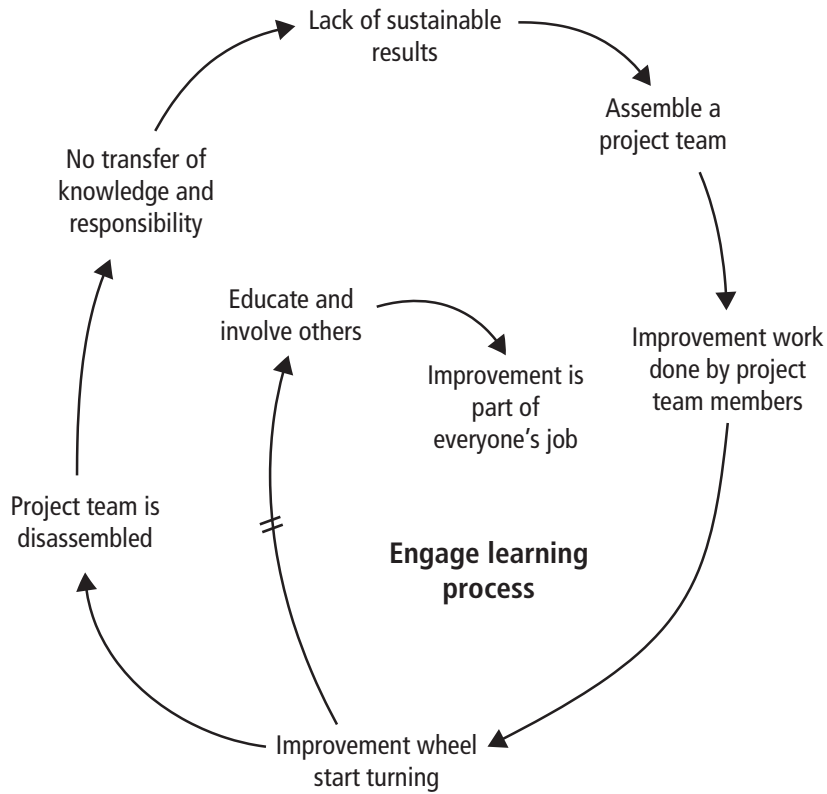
Lack of sustainable results

Assemble a project team

Improvement work done by project team members

Improvement wheel start turning

Project team is disassembled

No transfer of knowledge and responsibility

Educate and involve others

Improvement is part of everyone’s job

Engage learning process